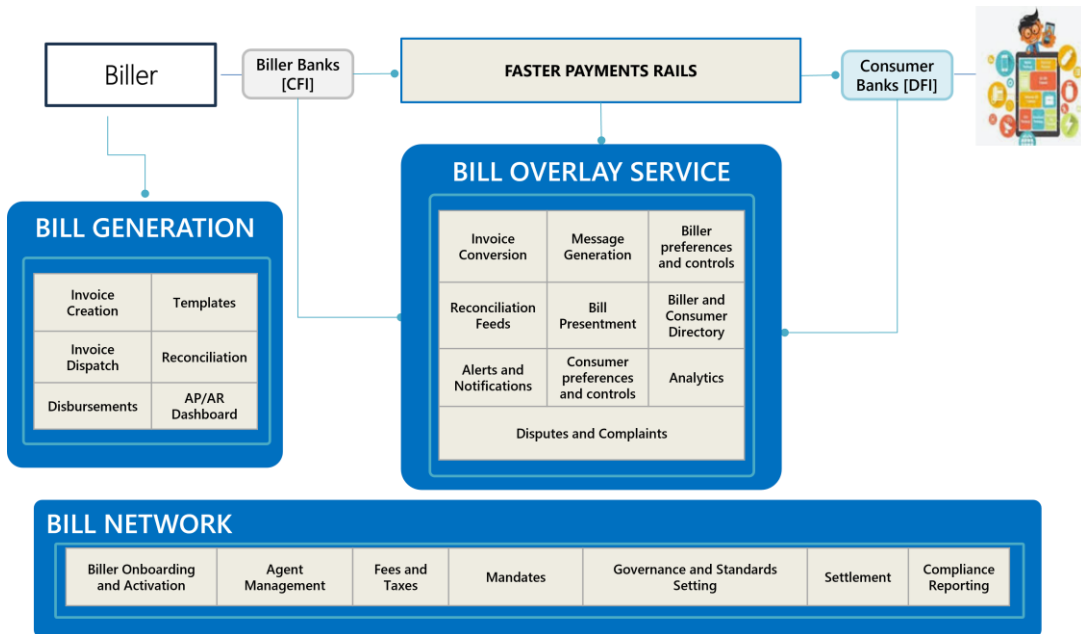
Biller

Biller Banks [CFI]

FASTER PAYMENTS RAILS

Consumer Banks [DFI]

BILL GENERATION

| Invoice Creation | Templates |
|---|---|
| Invoice Dispatch | Reconciliation |
| Disbursements | AP/AR Dashboard |

BILL OVERLAY SERVICE

| Invoice Conversion | Message Generation | Biller preferences and controls |
|---|---|---|
| Reconciliation Feeds | Bill Presentment | Biller and Consumer Directory |
| Alerts and Notifications | Consumer preferences and controls | Analytics |
| Disputes and Complaints | | |

BILL NETWORK

| Biller Onboarding and Activation | Agent Management | Fees and Taxes | Mandates | Governance and Standards Setting | Settlement | Compliance Reporting |
|---|---|---|---|---|---|---|